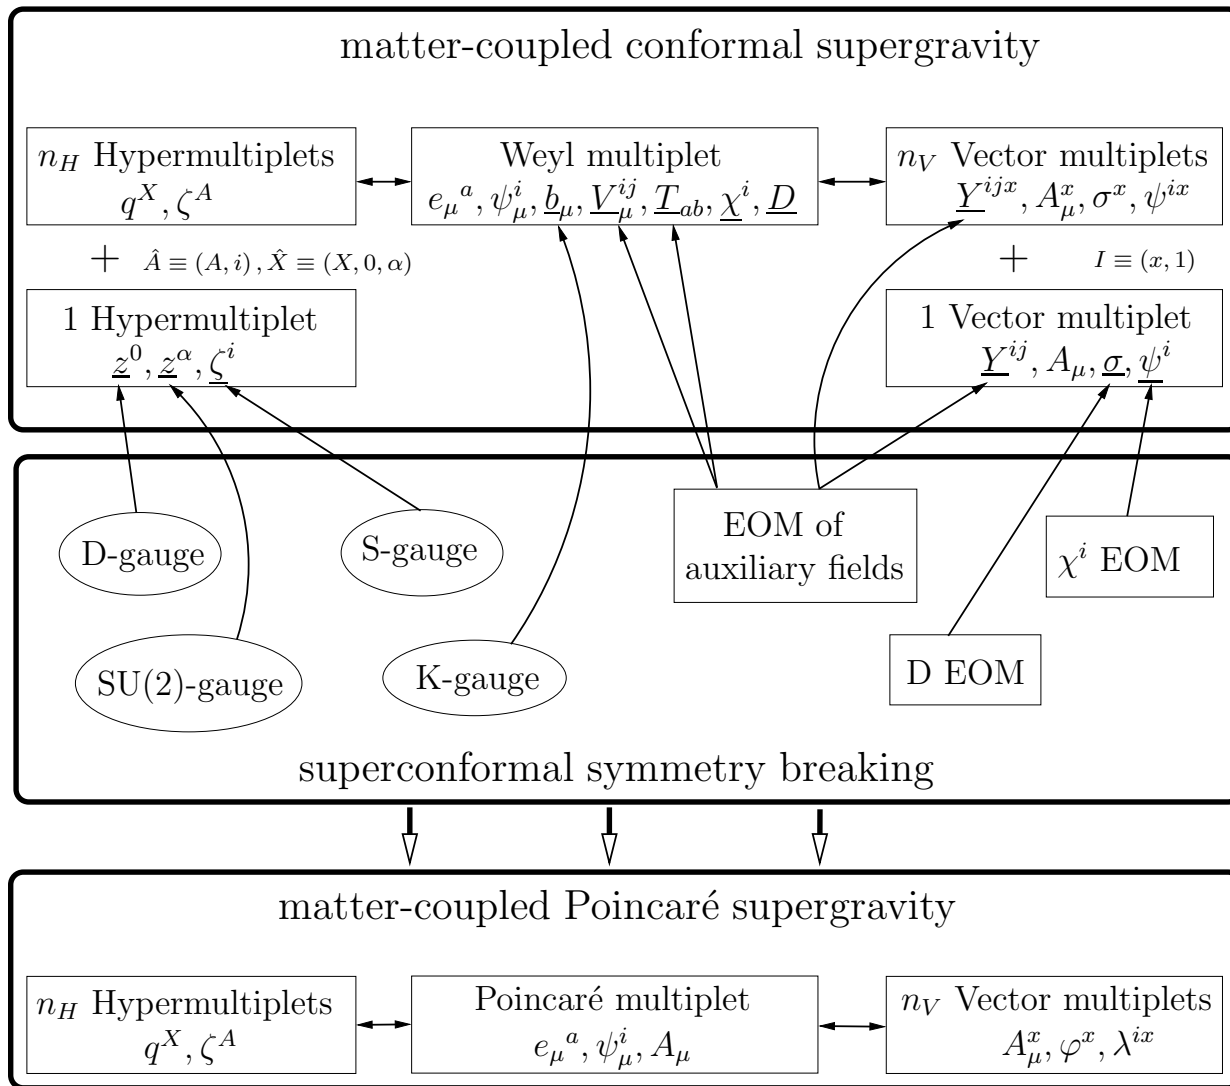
matter-coupled conformal supergravity

$n_H$ Hypermultiplets
$q^X, \zeta^A$

Weyl multiplet
$e_\mu{}^a, \psi^i_\mu, \underline{b}_\mu, \underline{V}^{ij}_\mu, \underline{T}_{ab}, \underline{\chi}^i, \underline{D}$

$n_V$ Vector multiplets
$\underline{Y}^{ijx}, A^x_\mu, \sigma^x, \psi^{ix}$

$+$ $\hat{A} \equiv (A, i)\,, \hat{X} \equiv (X, 0, \alpha)$

$+$ $I \equiv (x, 1)$

1 Hypermultiplet
$\underline{z}^0, \underline{z}^\alpha, \underline{\zeta}^i$

1 Vector multiplet
$\underline{Y}^{ij}, A_\mu, \underline{\sigma}, \underline{\psi}^i$

D-gauge

S-gauge

EOM of auxiliary fields

$\chi^i$ EOM

SU(2)-gauge

K-gauge

D EOM

superconformal symmetry breaking

matter-coupled Poincaré supergravity

$n_H$ Hypermultiplets
$q^X, \zeta^A$

Poincaré multiplet
$e_\mu{}^a, \psi^i_\mu, A_\mu$

$n_V$ Vector multiplets
$A^x_\mu, \varphi^x, \lambda^{ix}$